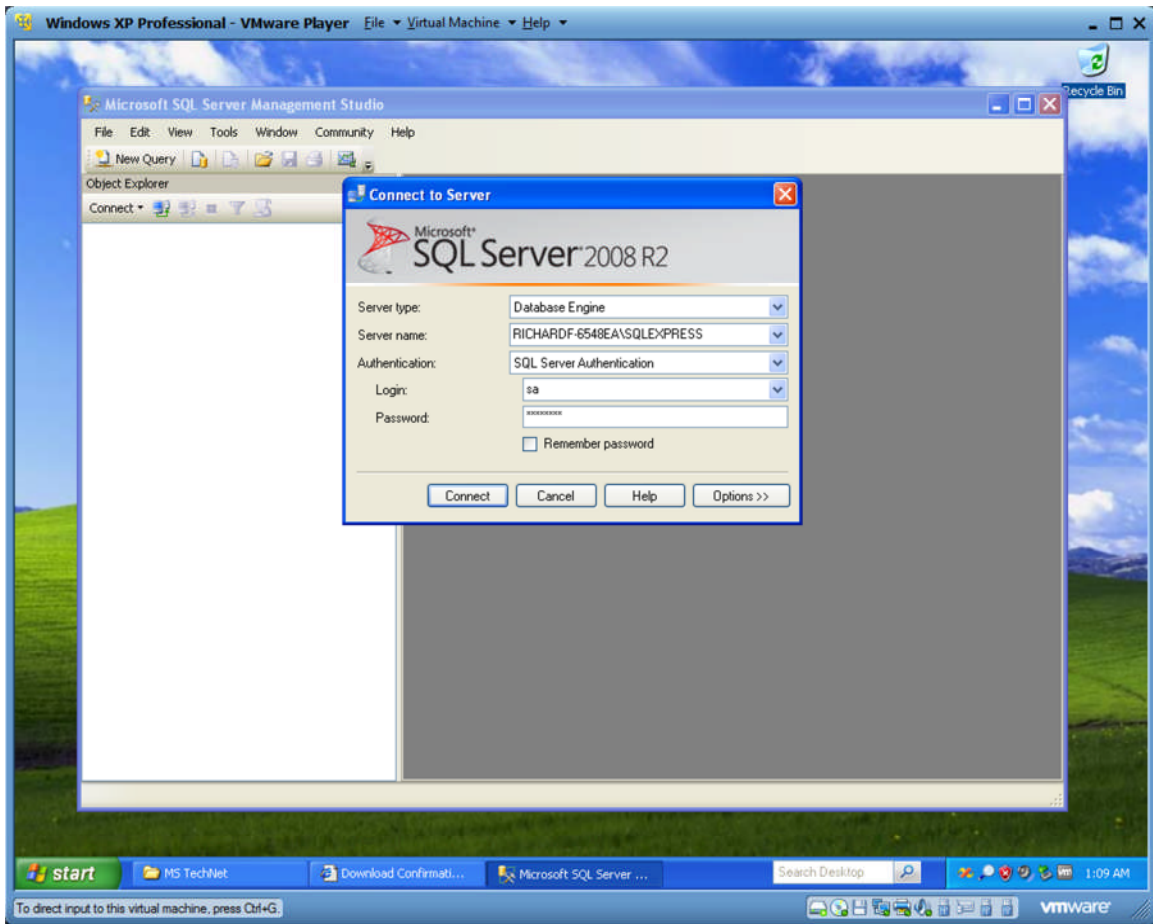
Windows XP Professional - VMware Player File ▾ Virtual Machine ▾ Help ▾

Recycle Bin

Microsoft SQL Server Management Studio

File Edit View Tools Window Community Help

New Query

Object Explorer

Connect ▾

Connect to Server

Microsoft® SQL Server 2008 R2

Server type: Database Engine

Server name: RICHARDF-6548EA\SQLEXPRESS

Authentication: SQL Server Authentication

Login: sa

Password: ********

Remember password

Connect Cancel Help Options >>

start MS TechNet Download Confirmati... Microsoft SQL Server ... Search Desktop 1:09 AM

To direct input to this virtual machine, press Ctrl+G.

vmware